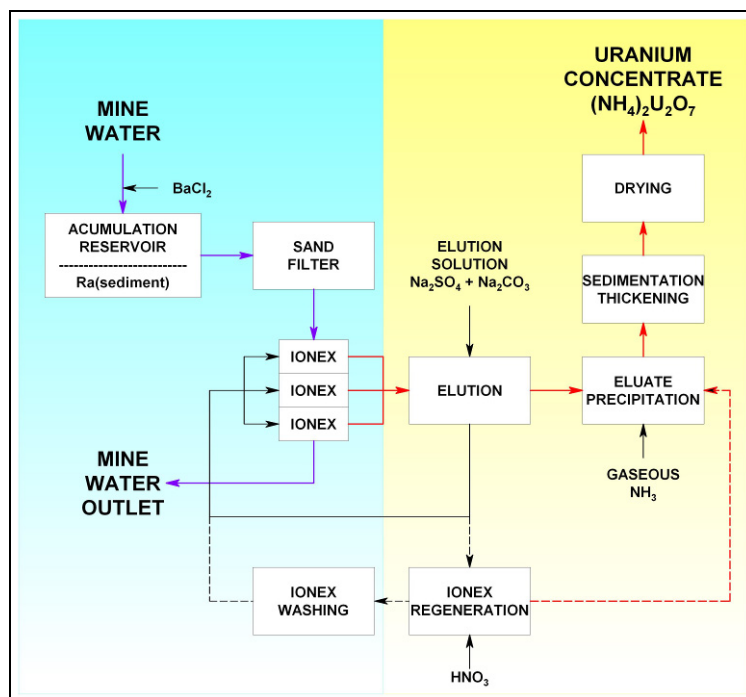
MINE WATER

$BaCl_2$

ACUMULATION RESERVOIR
Ra(sediment)

SAND FILTER

IONEX
IONEX
IONEX

MINE WATER OUTLET

ELUTION SOLUTION
$Na_2SO_4 + Na_2CO_3$

ELUTION

URANIUM CONCENTRATE
$(NH_4)_2U_2O_7$

DRYING

SEDIMENTATION THICKENING

ELUATE PRECIPITATION

GASEOUS
$NH_3$

IONEX WASHING

IONEX REGENERATION

$HNO_3$